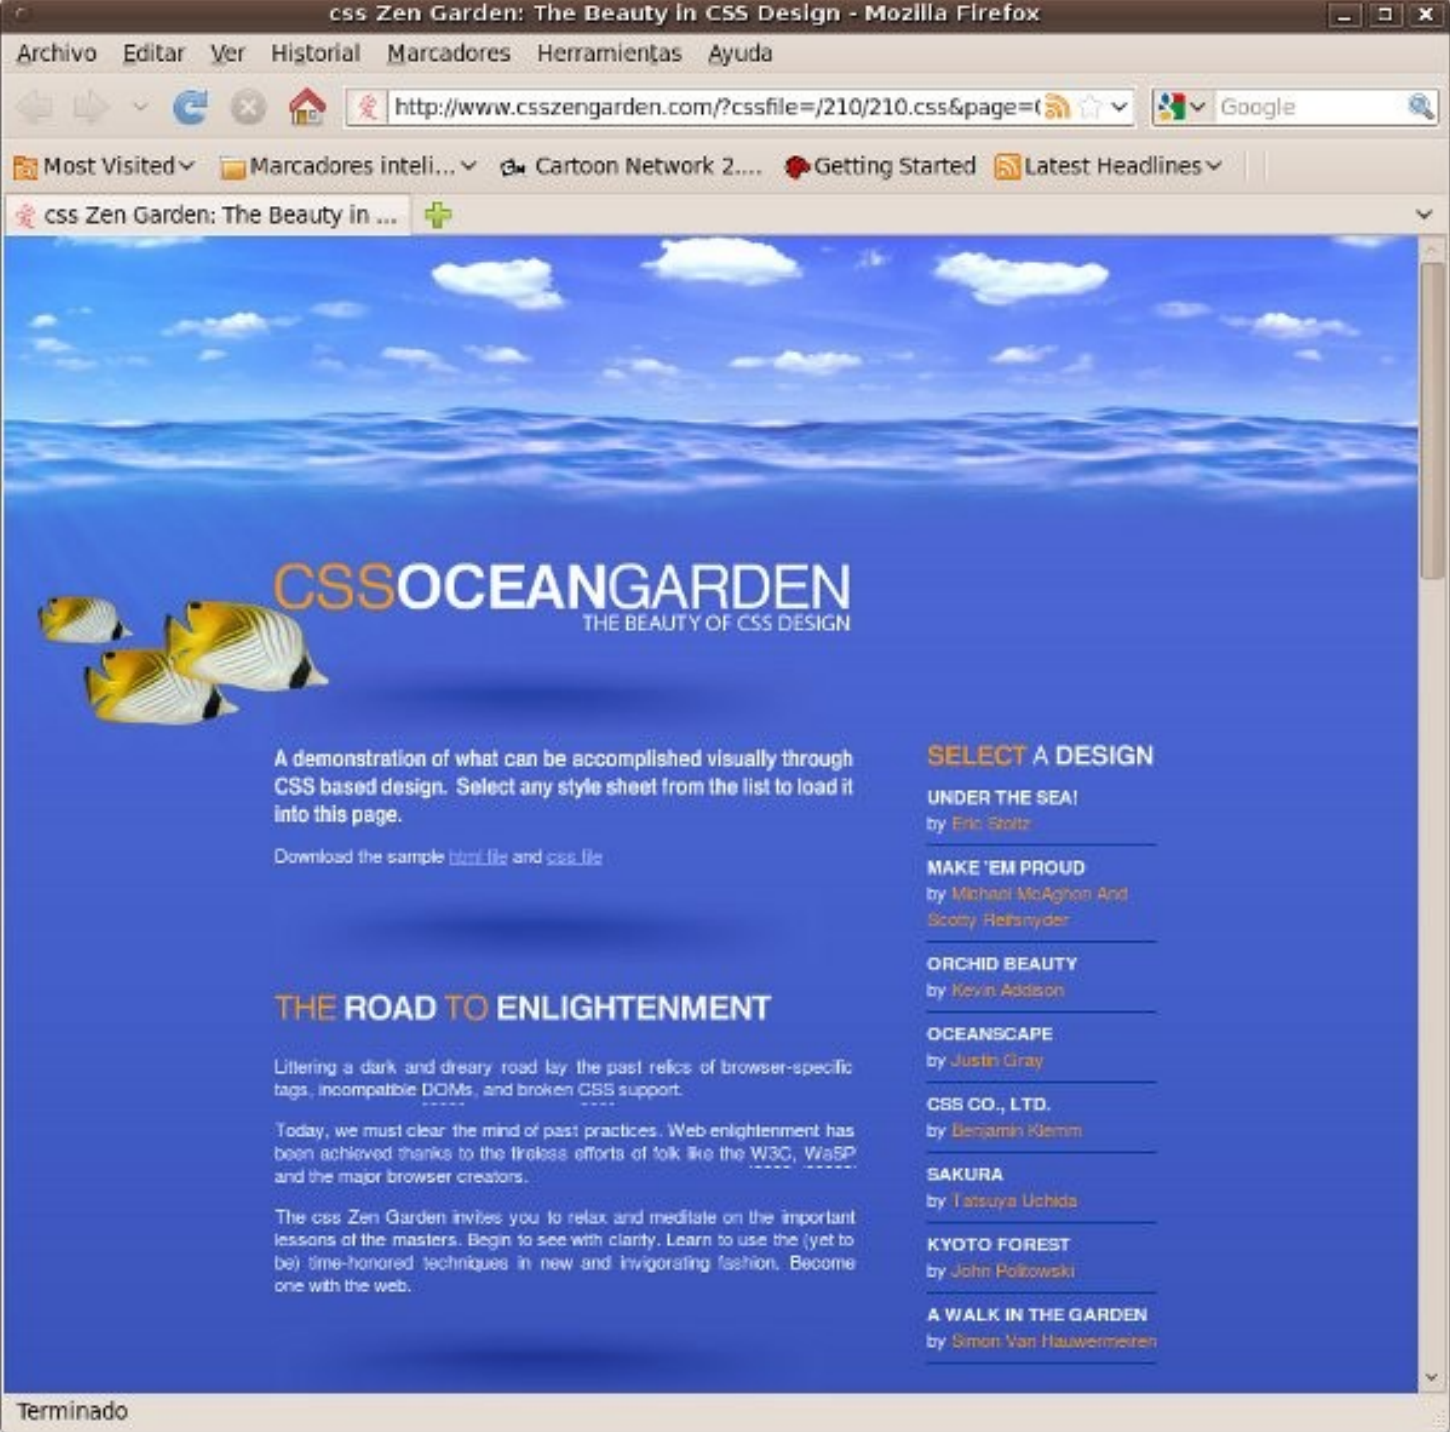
css Zen Garden: The Beauty in CSS Design - Mozilla Firefox

Archivo Editar Ver Historial Marcadores Herramientas Ayuda

http://www.csszengarden.com/?cssfile=/210/210.css&page=(

Google

Most Visited Marcadores inteli... Cartoon Network 2.... Getting Started Latest Headlines

css Zen Garden: The Beauty in ...

CSSOCEANGARDEN
THE BEAUTY OF CSS DESIGN

A demonstration of what can be accomplished visually through CSS based design. Select any style sheet from the list to load it into this page.

Download the sample html file and css file

THE ROAD TO ENLIGHTENMENT

Littering a dark and dreary road lay the past relics of browser-specific tags, incompatible DOMs, and broken CSS support.

Today, we must clear the mind of past practices. Web enlightenment has been achieved thanks to the tireless efforts of folk like the W3C, WaSP and the major browser creators.

The css Zen Garden invites you to relax and meditate on the important lessons of the masters. Begin to see with clarity. Learn to use the (yet to be) time-honored techniques in new and invigorating fashion. Become one with the web.

SELECT A DESIGN

UNDER THE SEA!
by Eric Stoltz

MAKE 'EM PROUD
by Michael McAghon And Scotty Reifsnyder

ORCHID BEAUTY
by Kevin Addison

OCEANSCAPE
by Justin Gray

CSS CO., LTD.
by Benjamin Klemm

SAKURA
by Tatsuya Uchida

KYOTO FOREST
by John Politowski

A WALK IN THE GARDEN
by Simon Van Hauwermeiren

Terminado